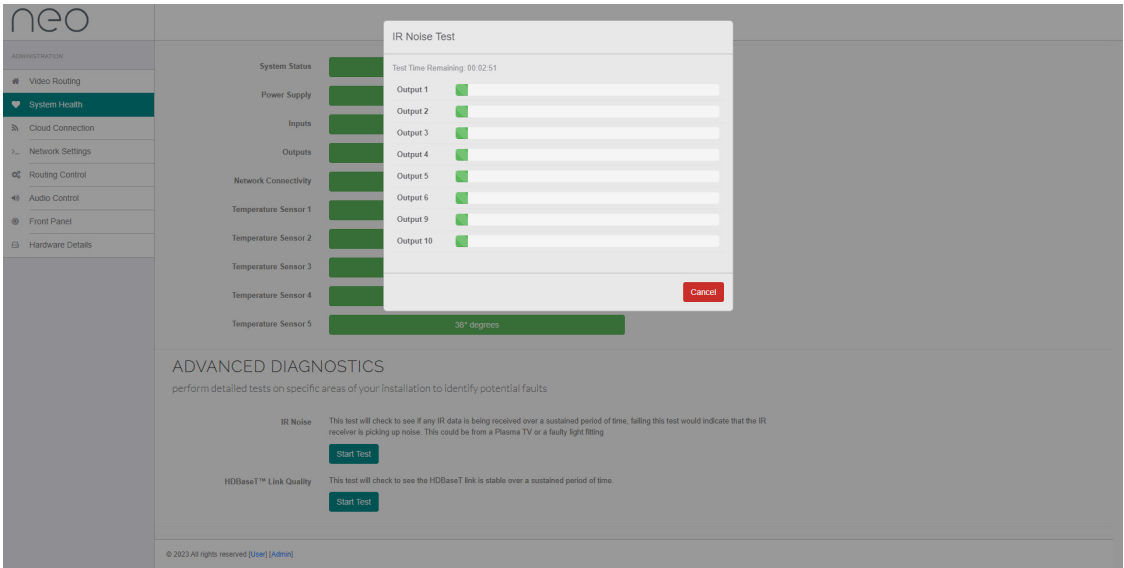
neo

ADMINISTRATION
Video Routing
System Health
Cloud Connection
Network Settings
Routing Control
Audio Control
Front Panel
Hardware Details

System Status
Power Supply
Inputs
Outputs
Network Connectivity
Temperature Sensor 1
Temperature Sensor 2
Temperature Sensor 3
Temperature Sensor 4
Temperature Sensor 5 38° degrees

IR Noise Test

Test Time Remaining: 00:02:51

Output 1
Output 2
Output 3
Output 4
Output 5
Output 6
Output 9
Output 10

Cancel

ADVANCED DIAGNOSTICS

perform detailed tests on specific areas of your installation to identify potential faults

IR Noise This test will check to see if any IR data is being received over a sustained period of time, failing this test would indicate that the IR receiver is picking up noise. This could be from a Plasma TV or a faulty light fitting

Start Test

HDBaseT™ Link Quality This test will check to see the HDBaseT link is stable over a sustained period of time.

Start Test

© 2023 All rights reserved [User] [Admin]